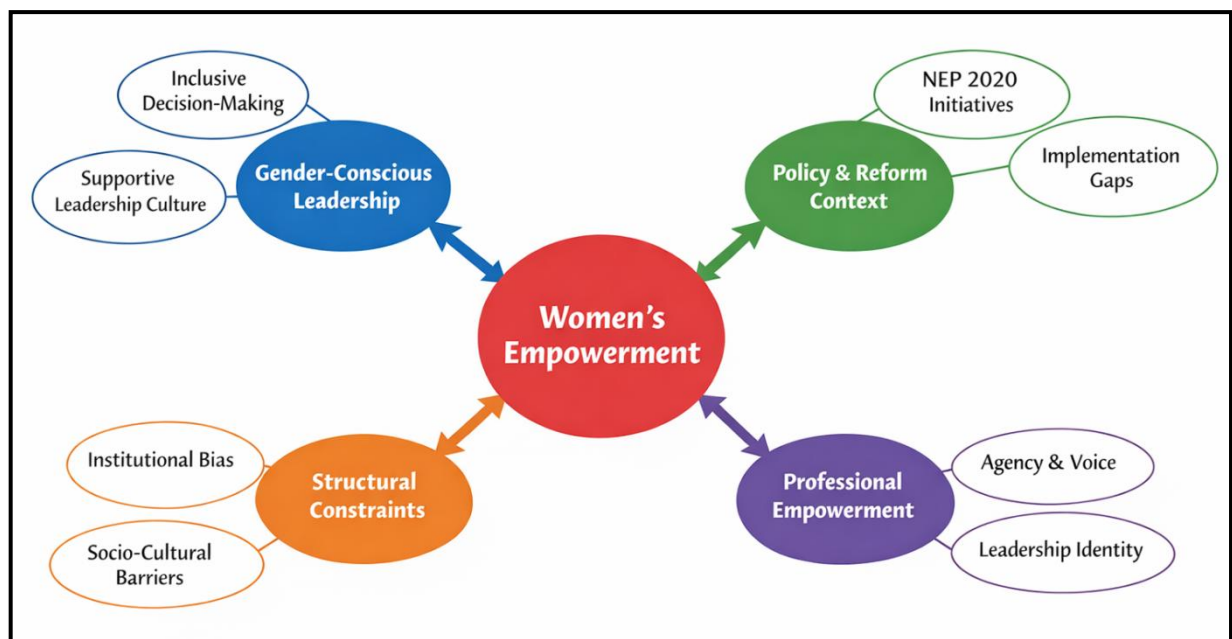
Inclusive Decision-Making

Supportive Leadership Culture

Gender-Conscious Leadership

NEP 2020 Initiatives

Implementation Gaps

Policy & Reform Context

Women's Empowerment

Institutional Bias

Socio-Cultural Barriers

Structural Constraints

Professional Empowerment

Agency & Voice

Leadership Identity